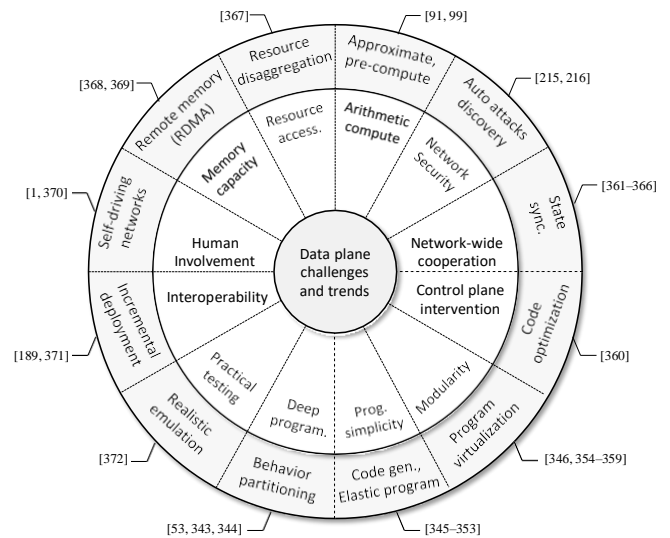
[367]

[91, 99]

Resource disaggregation

Approximate, pre-compute

[368, 369]

Remote memory (RDMA)

Auto attacks discovery

[215, 216]

Resource access.

Arithmetic compute

Memory capacity

Network Security

[1, 370]

Self-driving networks

State sync.

[361–366]

Human Involvement

Data plane challenges and trends

Network-wide cooperation

Interoperability

Control plane intervention

Incremental deployment

Code optimization

[189, 371]

[360]

Practical testing

Modularity

Deep program.

Prog. simplicity

Realistic emulation

Program virtualization

[372]

Behavior partitioning

Code gen., Elastic program

[346, 354–359]

[53, 343, 344]

[345–353]